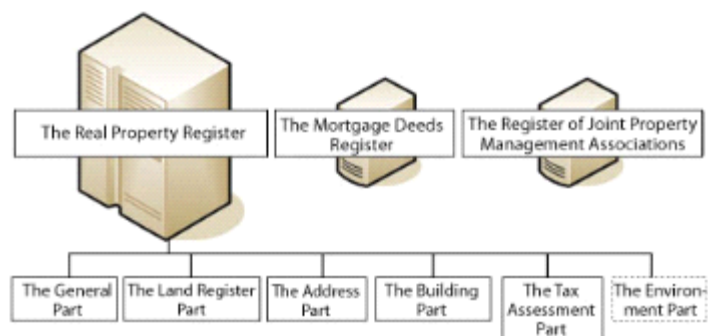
The Real Property Register

The Mortgage Deeds Register

The Register of Joint Property Management Associations

The General Part

The Land Register Part

The Address Part

The Building Part

The Tax Assessment Part

The Environment Part